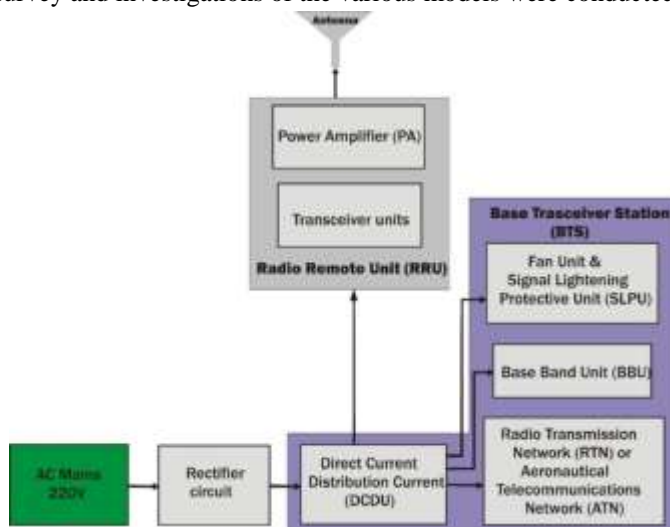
survey and investigations of the various models were conducted

Antenna

Power Amplifier (PA)

Transceiver units

Radio Remote Unit (RRU)

Base Trasceiver Station (BTS)

Fan Unit & Signal Lightening Protective Unit (SLPU)

Base Band Unit (BBU)

Radio Transmission Network (RTN) or Aeronautical Telecommunications Network (ATN)

AC Mains 220V

Rectifier circuit

Direct Current Distribution Current (DCDU)